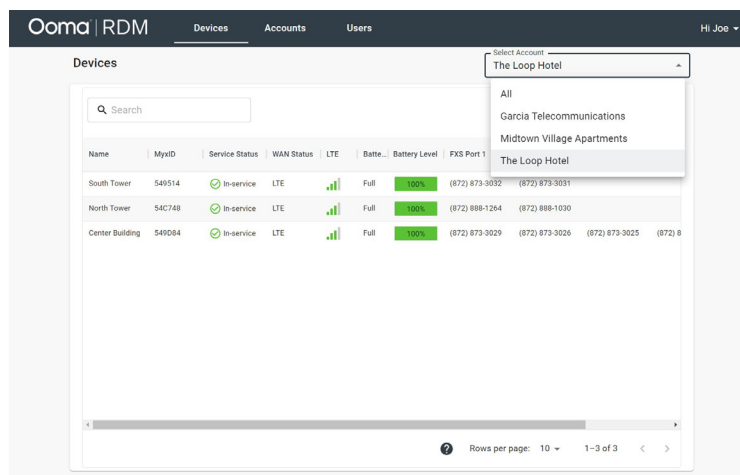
Ooma | RDM Devices Accounts Users Hi Joe

Devices

Select Account
The Loop Hotel

All
Garcia Telecommunications
Midtown Village Apartments
The Loop Hotel

Search

| Name | MyxID | Service Status | WAN Status | LTE | Batte... | Battery Level | FXS Port 1 | | | |
|---|---|---|---|---|---|---|---|---|---|---|
| South Tower | 549514 | In-service | LTE | | Full | 100% | (872) 873-3032 | (872) 873-3031 | | |
| North Tower | 54C748 | In-service | LTE | | Full | 100% | (872) 888-1264 | (872) 888-1030 | | |
| Center Building | 549D84 | In-service | LTE | | Full | 100% | (872) 873-3029 | (872) 873-3026 | (872) 873-3025 | (872) 8 |

Rows per page: 10 1–3 of 3